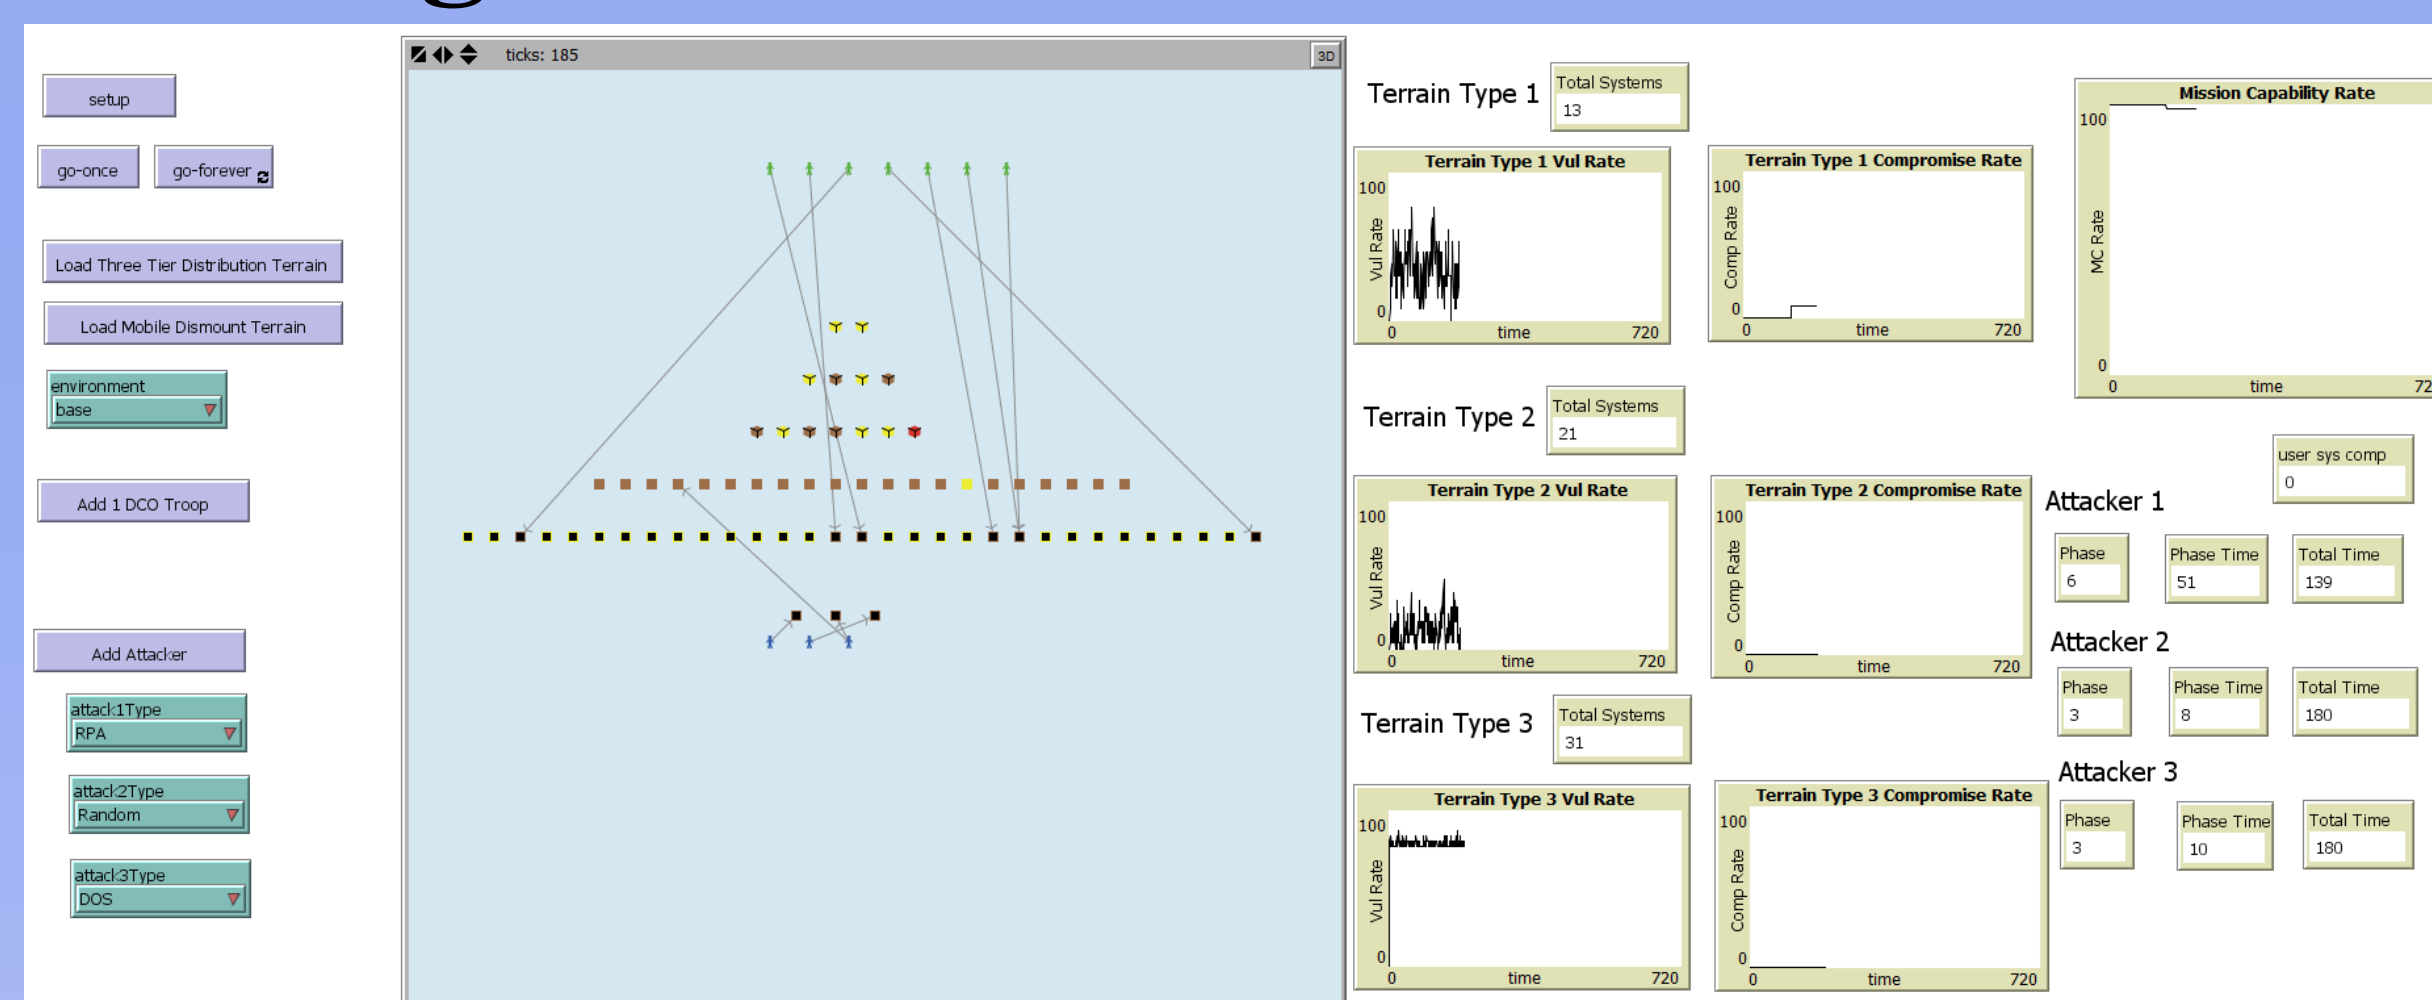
setup

go-once

go-forever

Load Three Tier Distribution Terrain

Load Mobile Dismount Terrain

environment
base

Add 1 DCO Troop

Add Attacker

attack1Type
RPA

attack2Type
Random

attack3Type
DOS

ticks: 185

3D

Terrain Type 1

Total Systems
13

Terrain Type 1 Vul Rate
100
Vul Rate
0
0 time 720

Terrain Type 1 Compromise Rate
100
Comp Rate
0
0 time 720

Mission Capability Rate
100
MC Rate
0
0 time 72

Terrain Type 2

Total Systems
21

Terrain Type 2 Vul Rate
100
Vul Rate
0
0 time 720

Terrain Type 2 Compromise Rate
100
Comp Rate
0
0 time 720

user sys comp
0

Attacker 1

Phase
6

Phase Time
51

Total Time
139

Attacker 2

Phase
3

Phase Time
8

Total Time
180

Terrain Type 3

Total Systems
31

Terrain Type 3 Vul Rate
100
Vul Rate
0
0 time 720

Terrain Type 3 Compromise Rate
100
Comp Rate
0
0 time 720

Attacker 3

Phase
3

Phase Time
10

Total Time
180